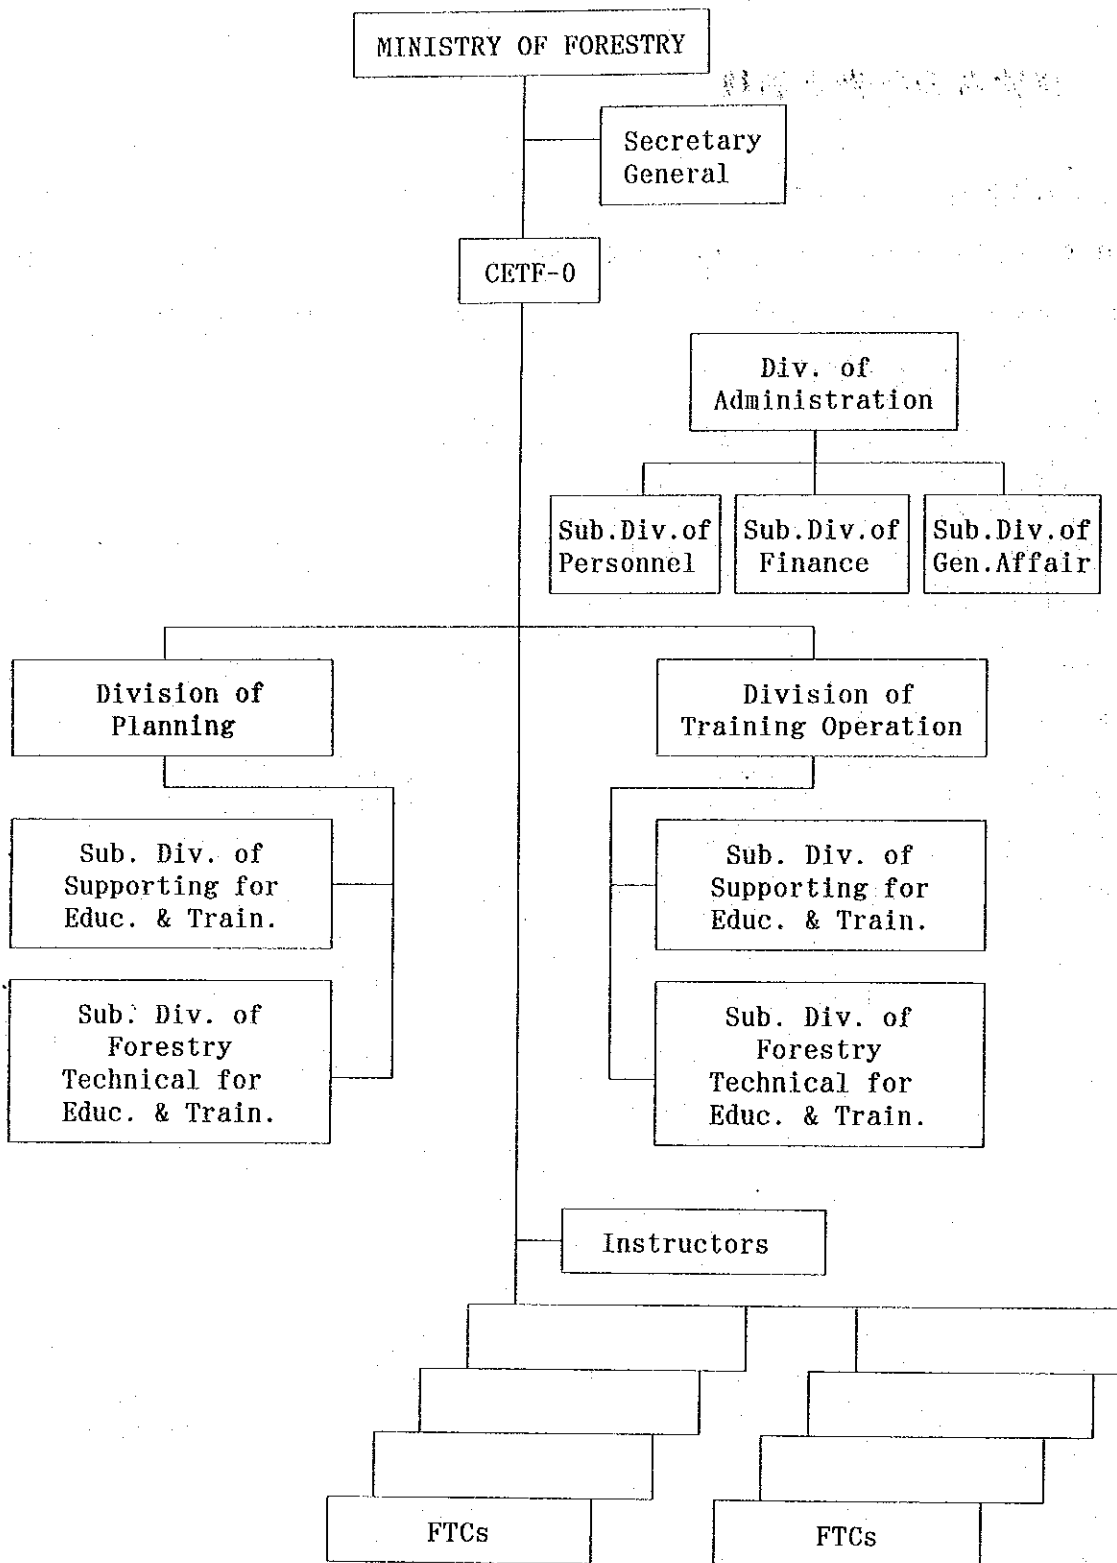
MINISTRY OF FORESTRY

Secretary General

CETF-O

Div. of Administration

Sub.Div.of Personnel

Sub.Div.of Finance

Sub.Div.of Gen.Affair

Division of Planning

Sub. Div. of Supporting for Educ. & Train.

Sub. Div. of Forestry Technical for Educ. & Train.

Division of Training Operation

Sub. Div. of Supporting for Educ. & Train.

Sub. Div. of Forestry Technical for Educ. & Train.

Instructors

FTCs

FTCs